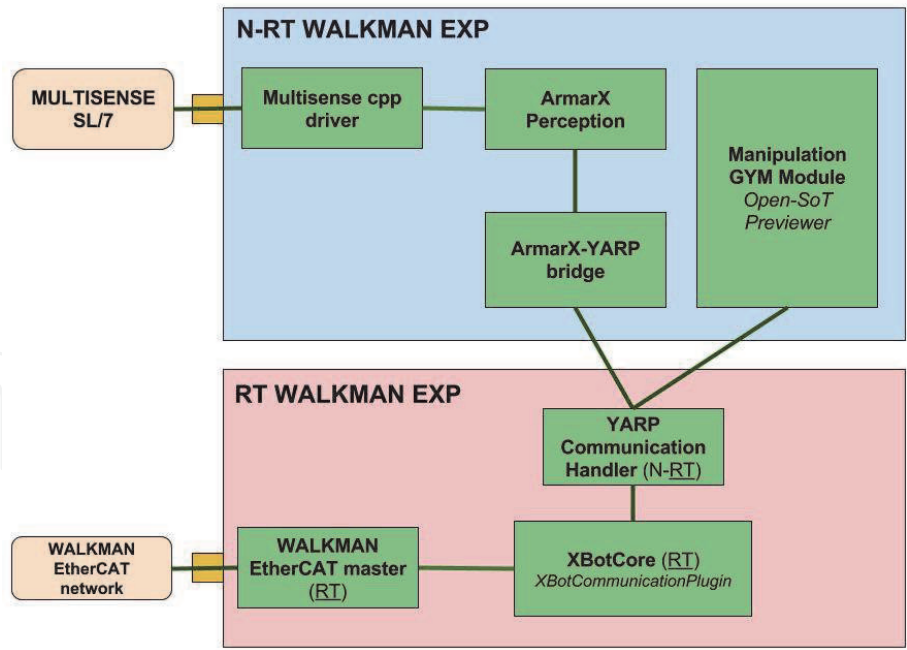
N-RT WALKMAN EXP

MULTISENSE SL/7

Multisense cpp driver

ArmarX Perception

Manipulation GYM Module
*Open-SoT Previewer*

ArmarX-YARP bridge

RT WALKMAN EXP

YARP Communication Handler (N-RT)

WALKMAN EtherCAT network

WALKMAN EtherCAT master (RT)

XBotCore (RT)
*XBotCommunicationPlugin*